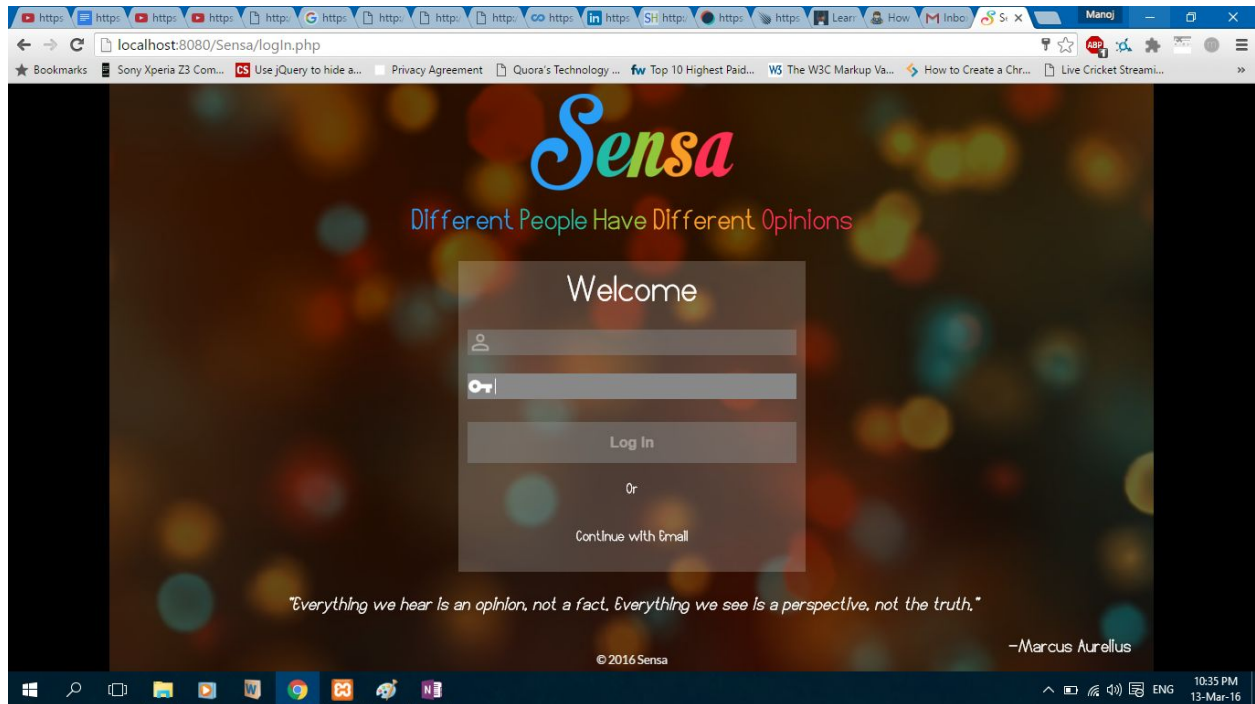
https https https https https https https https https https https https https https Learn How Inbo S Manoj

localhost:8080/Sensa/logIn.php

Bookmarks Sony Xperia Z3 Com... Use jQuery to hide a... Privacy Agreement Quora's Technology ... Top 10 Highest Paid... The W3C Markup Va... How to Create a Chr... Live Cricket Streami...

Sensa

Different People Have Different Opinions

Welcome

Log In

Or

Continue with Email

"Everything we hear is an opinion, not a fact. Everything we see is a perspective, not the truth."

-Marcus Aurelius

© 2016 Sensa

ENG 10:35 PM 13-Mar-16